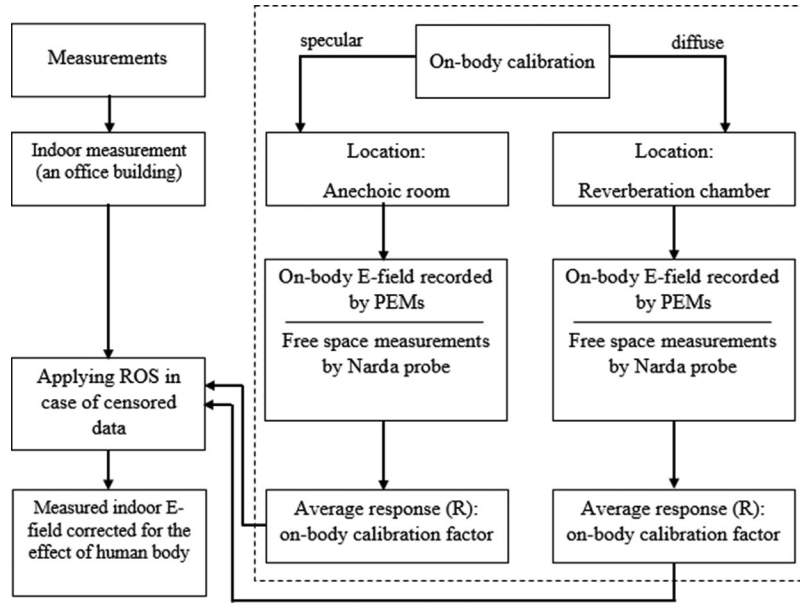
Measurements

Indoor measurement (an office building)

Applying ROS in case of censored data

Measured indoor E-field corrected for the effect of human body

specular

On-body calibration

diffuse

Location:

Anechoic room

Location:

Reverberation chamber

On-body E-field recorded by PEMs

Free space measurements by Narda probe

On-body E-field recorded by PEMs

Free space measurements by Narda probe

Average response (R): on-body calibration factor

Average response (R): on-body calibration factor